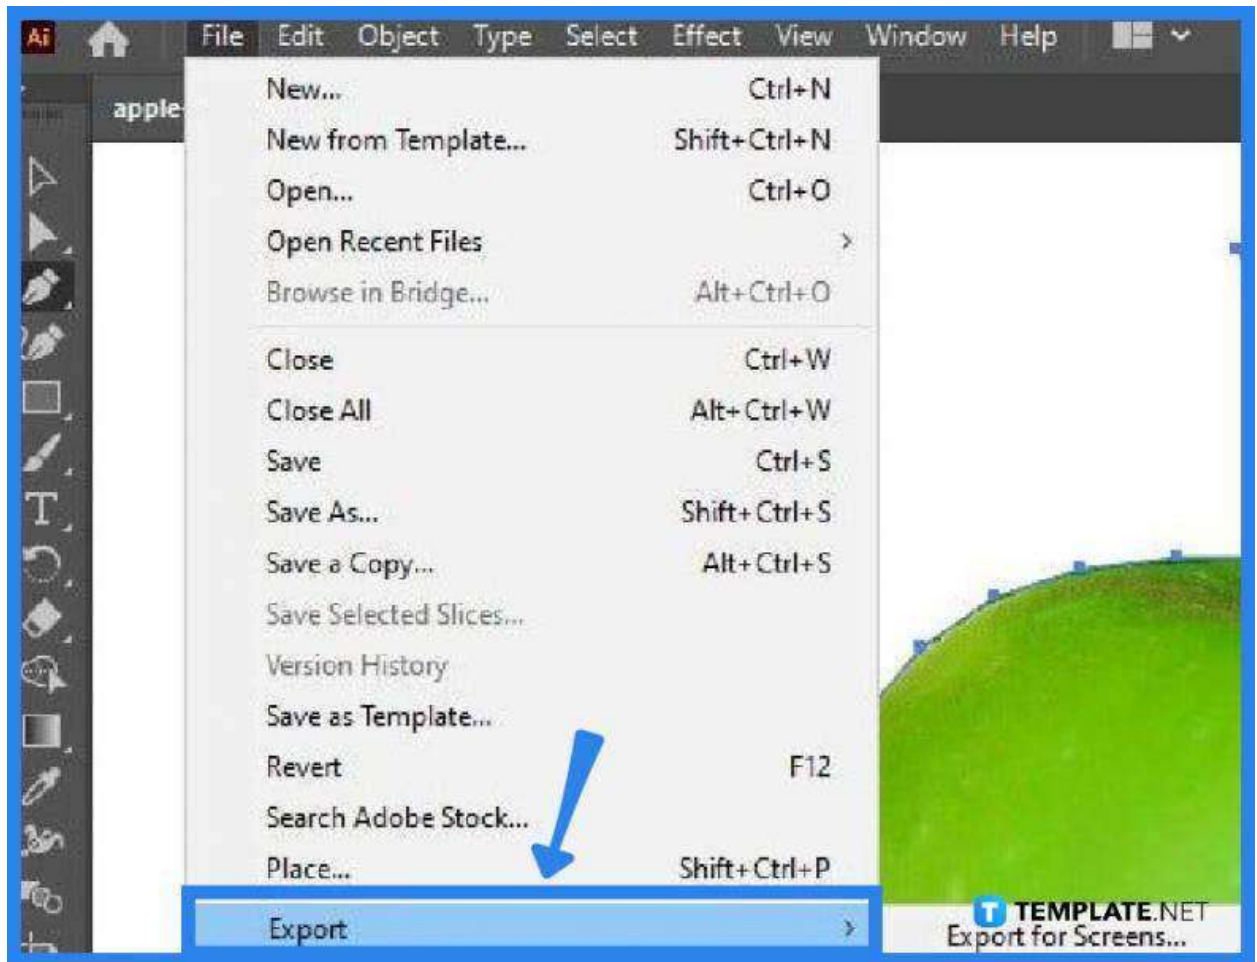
Ai File Edit Object Type Select Effect View Window Help

apple

| | |
|---|---|
| New... | Ctrl+N |
| New from Template... | Shift+Ctrl+N |
| Open... | Ctrl+O |
| Open Recent Files | › |
| Browse in Bridge... | Alt+Ctrl+O |
| Close | Ctrl+W |
| Close All | Alt+Ctrl+W |
| Save | Ctrl+S |
| Save As... | Shift+Ctrl+S |
| Save a Copy... | Alt+Ctrl+S |
| Save Selected Slices... | |
| Version History | |
| Save as Template... | |
| Revert | F12 |
| Search Adobe Stock... | |
| Place... | Shift+Ctrl+P |
| Export | › |

T TEMPLATE.NET

Export for Screens...